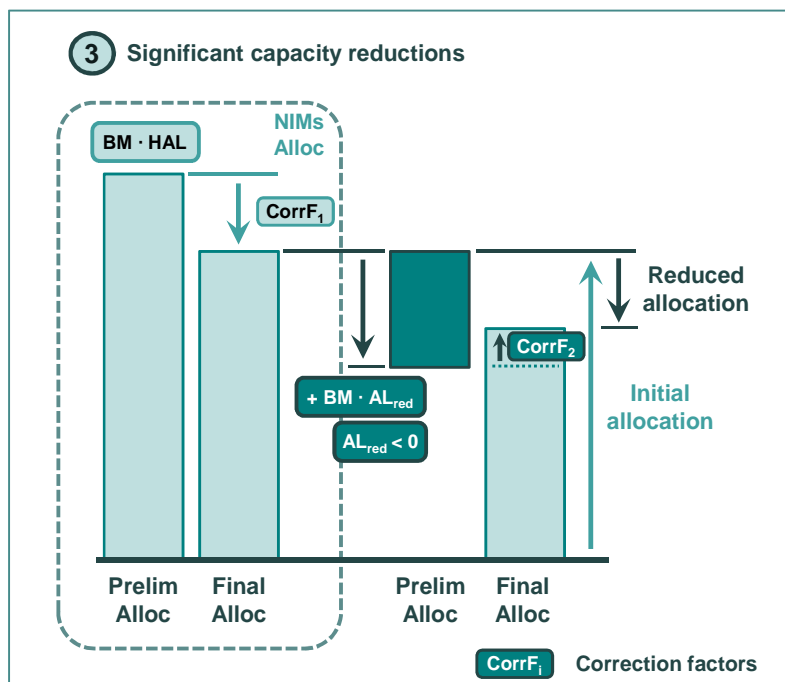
3 Significant capacity reductions

BM · HAL

NIMs Alloc

$CorrF_1$

Reduced allocation

$CorrF_2$

+ BM · $AL_{red}$

$AL_{red} < 0$

Initial allocation

Prelim Alloc

Final Alloc

Prelim Alloc

Final Alloc

$CorrF_i$ Correction factors